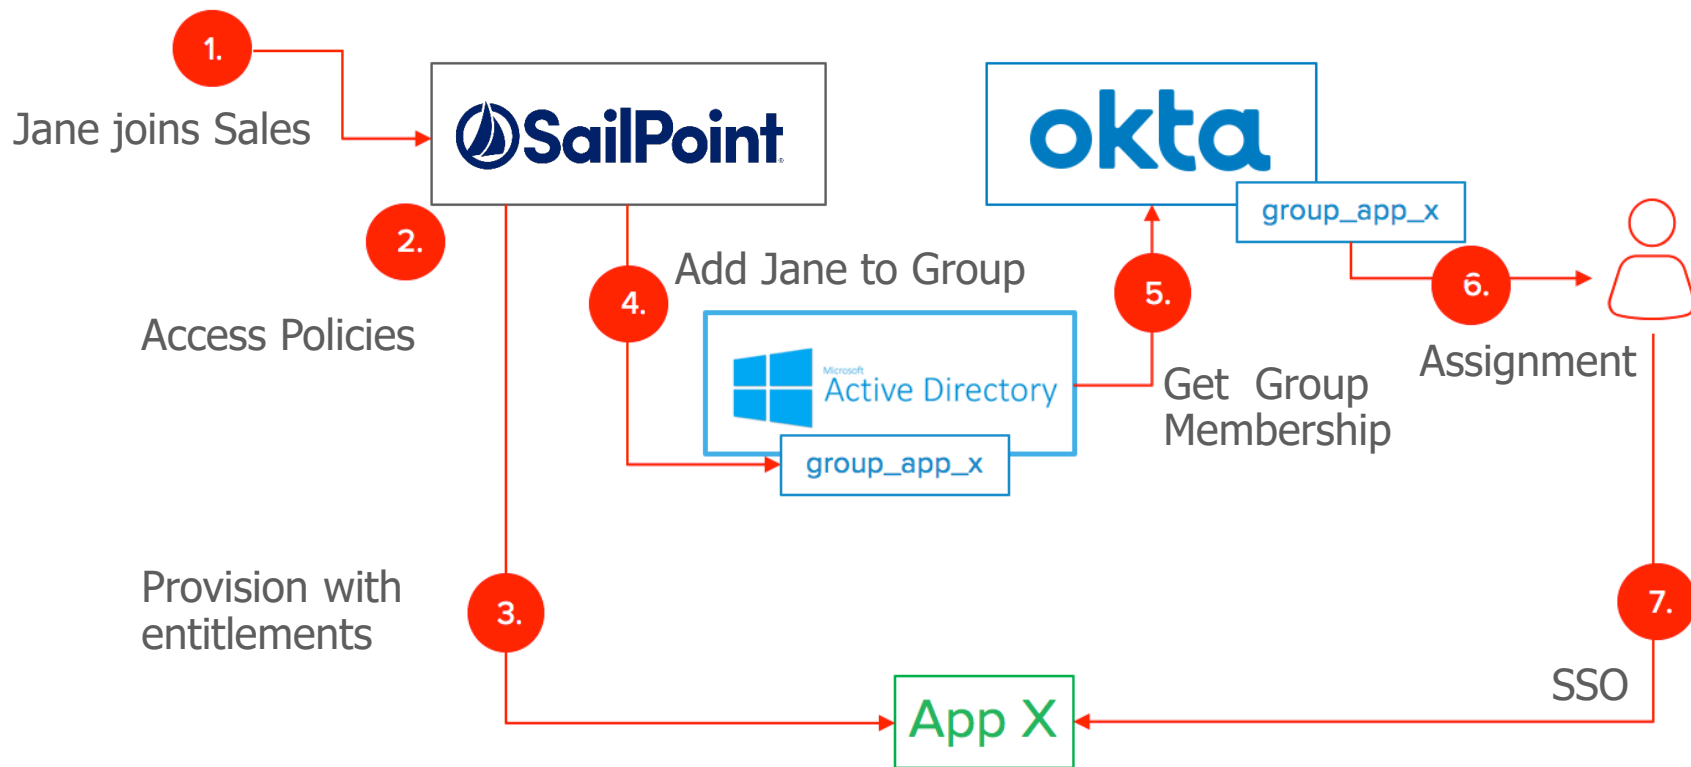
1.

Jane joins Sales

SailPoint

okta

group_app_x

2.

Access Policies

4.

Add Jane to Group

5.

6.

Assignment

Microsoft
Active Directory

group_app_x

Get Group Membership

Provision with entitlements

3.

7.

SSO

App X